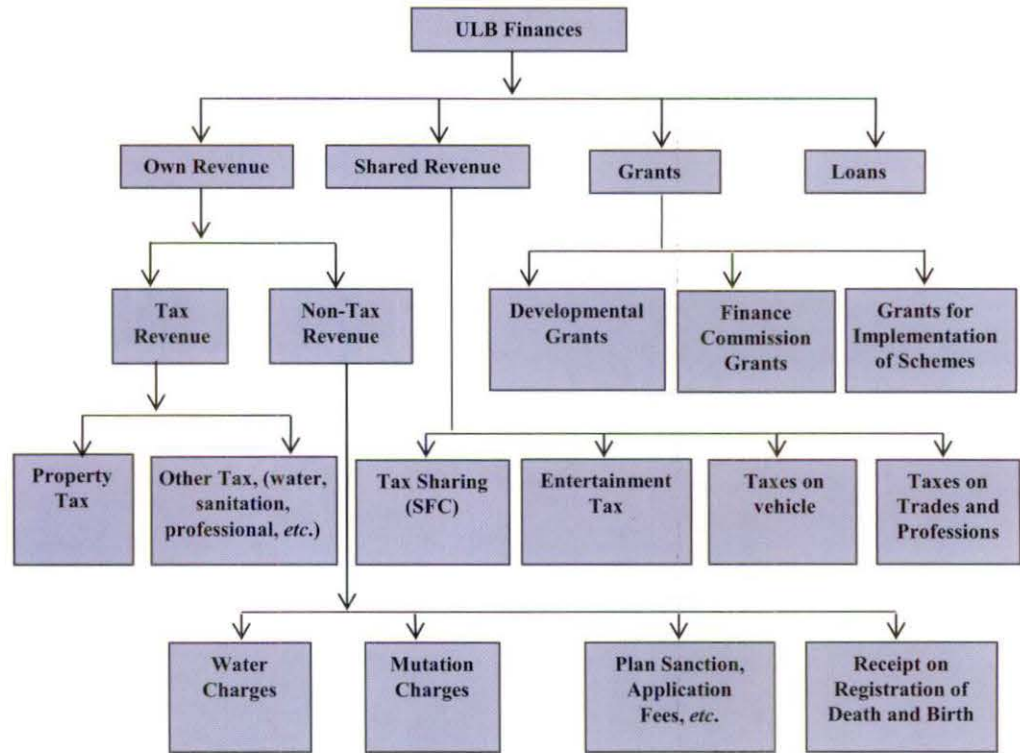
ULB Finances

Own Revenue

Shared Revenue

Grants

Loans

Tax Revenue

Non-Tax Revenue

Developmental Grants

Finance Commission Grants

Grants for Implementation of Schemes

Property Tax

Other Tax, (water, sanitation, professional, *etc.*)

Tax Sharing (SFC)

Entertainment Tax

Taxes on vehicle

Taxes on Trades and Professions

Water Charges

Mutation Charges

Plan Sanction, Application Fees, *etc.*

Receipt on Registration of Death and Birth